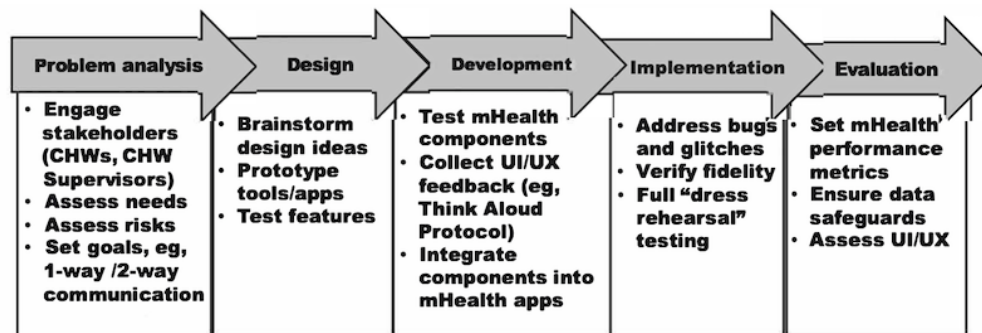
Problem analysis

- Engage stakeholders (CHWs, CHW Supervisors)
- Assess needs
- Assess risks
- Set goals, eg, 1-way /2-way communication

Design

- Brainstorm design ideas
- Prototype tools/apps
- Test features

Development

- Test mHealth components
- Collect UI/UX feedback (eg, Think Aloud Protocol)
- Integrate components into mHealth apps

Implementation

- Address bugs and glitches
- Verify fidelity
- Full "dress rehearsal" testing

Evaluation

- Set mHealth performance metrics
- Ensure data safeguards
- Assess UI/UX